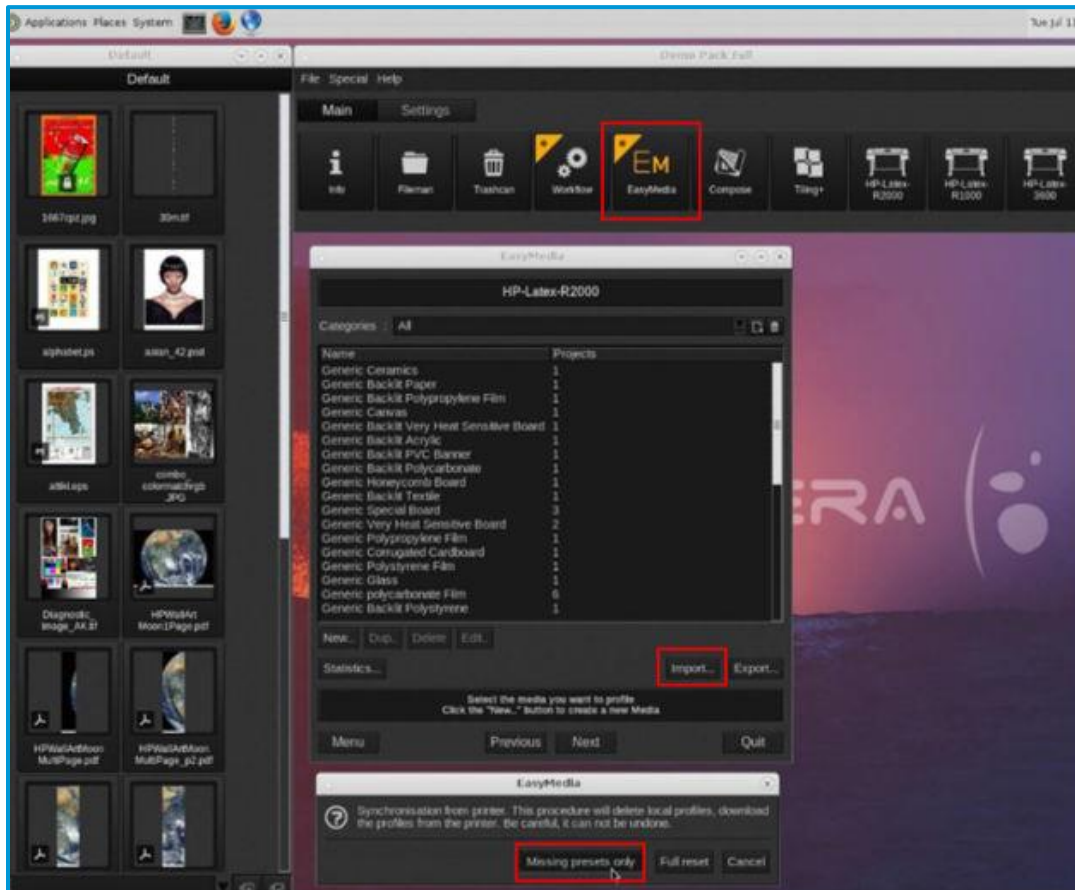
Applications Places System

Tue Jul 11

Default

Default

1667cpz.jpg

30m.tif

alphabet.ps

asian_42.psd

atlas.eps

combo colormatch rgb JPG

Diagnostic_Image_A4.tif

HPWallArt Moon1Page.pdf

HPWallArtMoon MultiPage.pdf

HPWallArtMoon MultiPage_p2.pdf

Demo Pack Full

File Special Help

Main Settings

Info

Fileman

Trashcan

Workflow

EM

EasyMedia

Compose

Tiling+

HP-Latex-R2000

HP-Latex-R1000

HP-Latex-3600

EasyMedia

HP-Latex-R2000

Categories : All

| Name | Projects |
|---|---|
| Generic Ceramics | 1 |
| Generic Backlit Paper | 1 |
| Generic Backlit Polypropylene Film | 1 |
| Generic Canvas | 1 |
| Generic Backlit Very Heat Sensitive Board | 1 |
| Generic Backlit Acrylic | 1 |
| Generic Backlit PVC Banner | 1 |
| Generic Backlit Polycarbonate | 1 |
| Generic Honeycomb Board | 1 |
| Generic Backlit Textile | 1 |
| Generic Special Board | 3 |
| Generic Very Heat Sensitive Board | 2 |
| Generic Polypropylene Film | 1 |
| Generic Corrugated Cardboard | 1 |
| Generic Polystyrene Film | 1 |
| Generic Glass | 1 |
| Generic polycarbonate Film | 6 |
| Generic Backlit Polystyrene | 1 |

New... Dup... Delete Edit...

Statistics...

Import... Export...

Select the media you want to profile
Click the "New..." button to create a new Media

Menu Previous Next Quit

ERA

EasyMedia

Synchronisation from printer. This procedure will delete local profiles, download the profiles from the printer. Be careful, it can not be undone.

Missing presets only Full reset Cancel